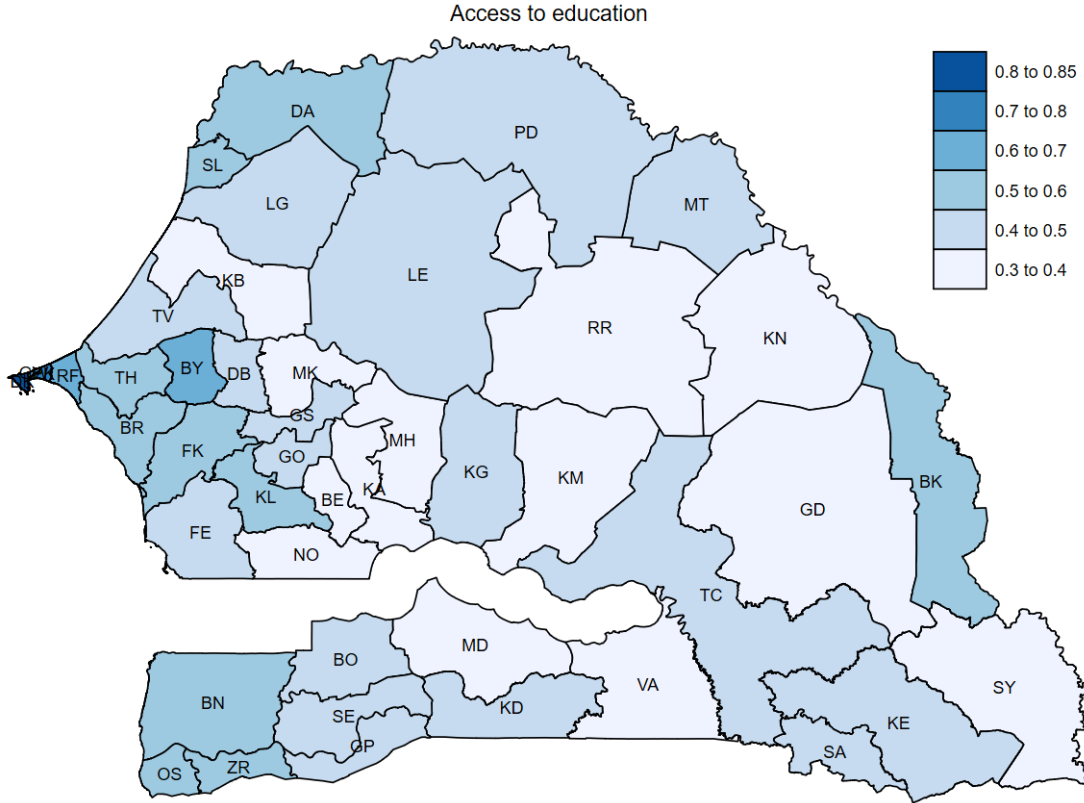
Access to education

0.8 to 0.85
0.7 to 0.8
0.6 to 0.7
0.5 to 0.6
0.4 to 0.5
0.3 to 0.4

DA
PD
SL
LG
MT
LE
KB
RR
KN
TV
BY
DB
MK
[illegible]
RF
TH
GS
BR
MH
GO
FK
KG
KM
KA
KL
BE
BK
GD
FE
NO
TC
MD
BO
BN
VA
SY
SE
KD
GP
KE
SA
OS
ZR